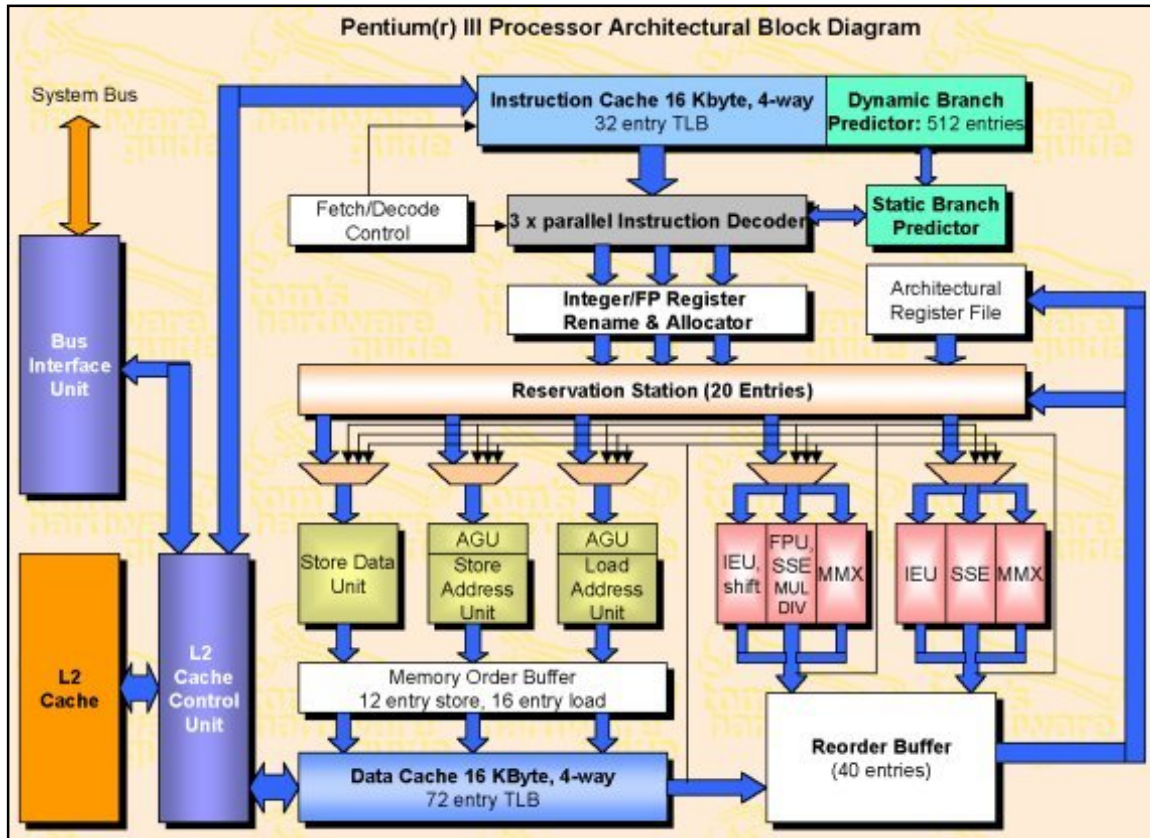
Pentium(r) III Processor Architectural Block Diagram

System Bus

Instruction Cache 16 Kbyte, 4-way
32 entry TLB

Dynamic Branch Predictor: 512 entries

Fetch/Decode Control

3 x parallel Instruction Decoder

Static Branch Predictor

Integer/FP Register Rename & Allocator

Architectural Register File

Bus Interface Unit

Reservation Station (20 Entries)

Store Data Unit

AGU
Store Address Unit

AGU
Load Address Unit

IEU, shift

FPU, SSE MUL DIV

MMX

IEU

SSE

MMX

L2 Cache

L2 Cache Control Unit

Memory Order Buffer
12 entry store, 16 entry load

Reorder Buffer
(40 entries)

Data Cache 16 KByte, 4-way
72 entry TLB

tom's hardware guide